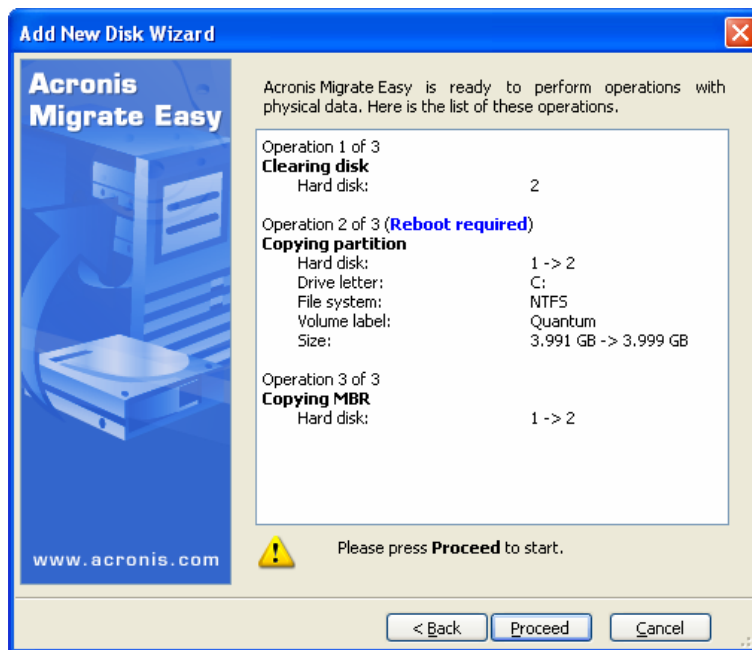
Add New Disk Wizard

Acronis Migrate Easy

www.acronis.com

Acronis Migrate Easy is ready to perform operations with physical data. Here is the list of these operations.

Operation 1 of 3
Clearing disk
Hard disk: 2

Operation 2 of 3 (Reboot required)
Copying partition
Hard disk: 1 -> 2
Drive letter: C:
File system: NTFS
Volume label: Quantum
Size: 3.991 GB -> 3.999 GB

Operation 3 of 3
Copying MBR
Hard disk: 1 -> 2

Please press Proceed to start.

< Back | Proceed | Cancel